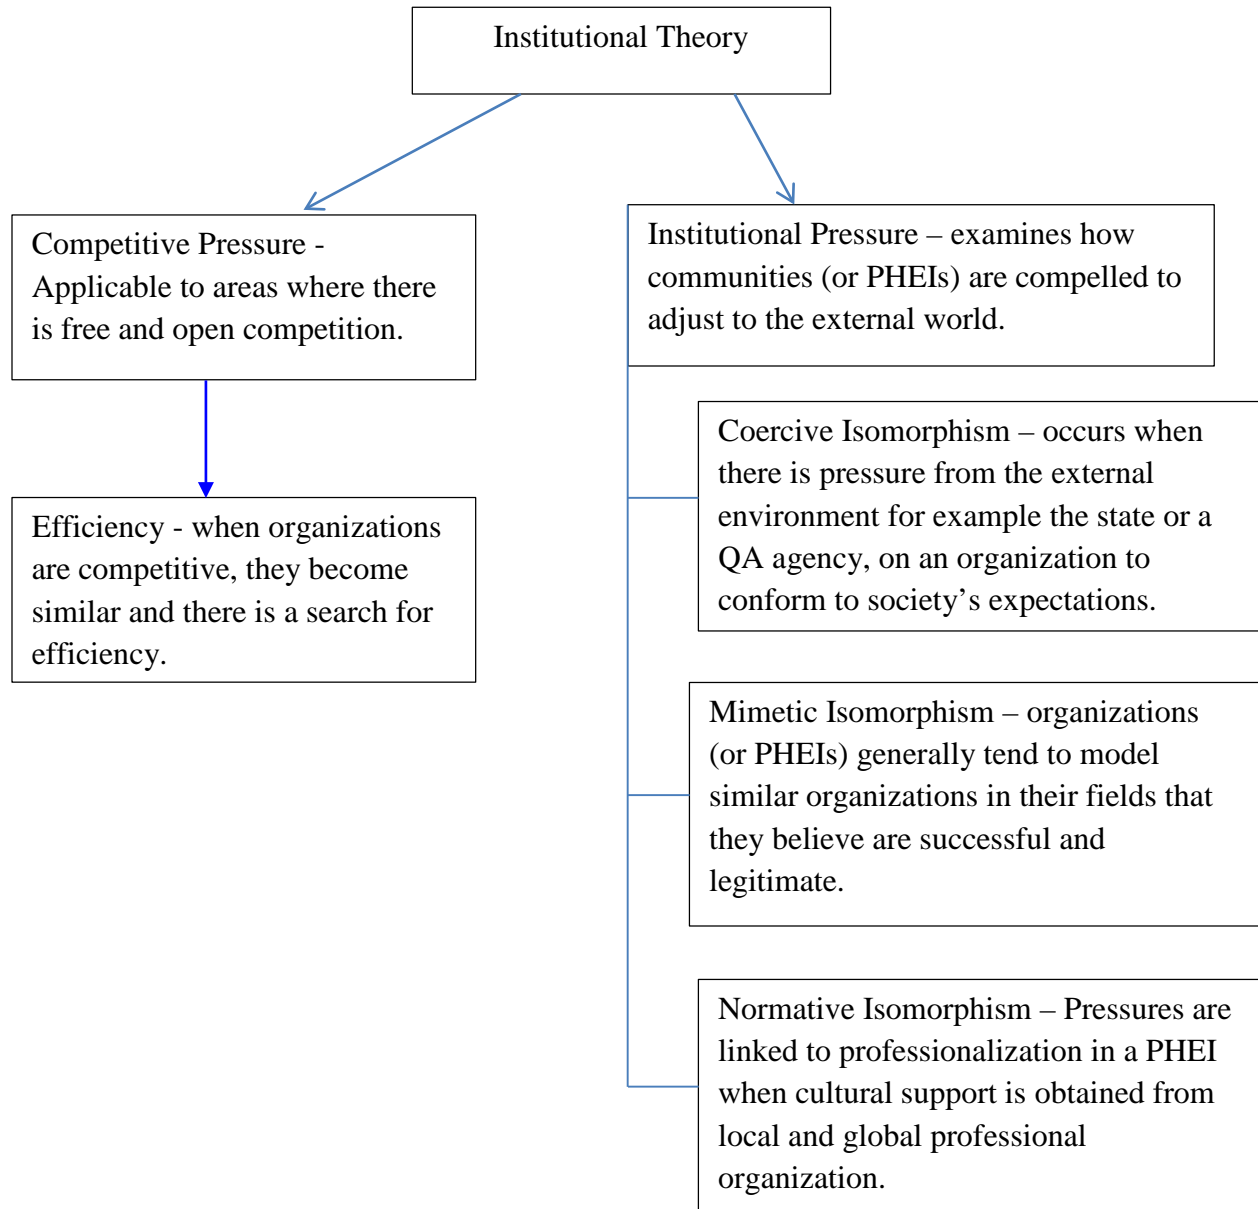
Institutional Theory

Competitive Pressure - Applicable to areas where there is free and open competition.

Efficiency - when organizations are competitive, they become similar and there is a search for efficiency.

Institutional Pressure – examines how communities (or PHEIs) are compelled to adjust to the external world.

Coercive Isomorphism – occurs when there is pressure from the external environment for example the state or a QA agency, on an organization to conform to society's expectations.

Mimetic Isomorphism – organizations (or PHEIs) generally tend to model similar organizations in their fields that they believe are successful and legitimate.

Normative Isomorphism – Pressures are linked to professionalization in a PHEI when cultural support is obtained from local and global professional organization.